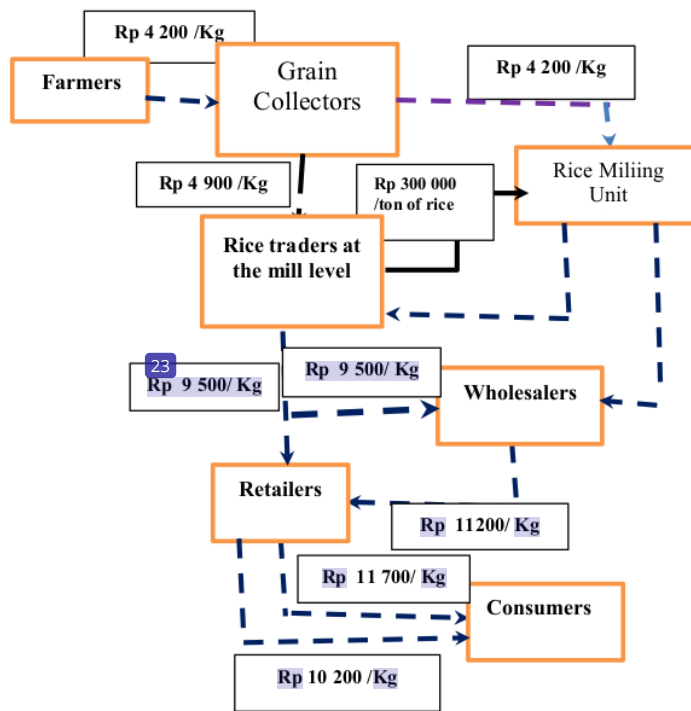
Rp 4 200 /Kg

Farmers

Grain Collectors

Rp 4 200 /Kg

Rp 4 900 /Kg

Rp 300 000 /ton of rice

Rice Miliing Unit

Rice traders at the mill level

23

Rp 9 500/ Kg

Rp 9 500/ Kg

Wholesalers

Retailers

Rp 11200/ Kg

Rp 11 700/ Kg

Consumers

Rp 10 200 /Kg